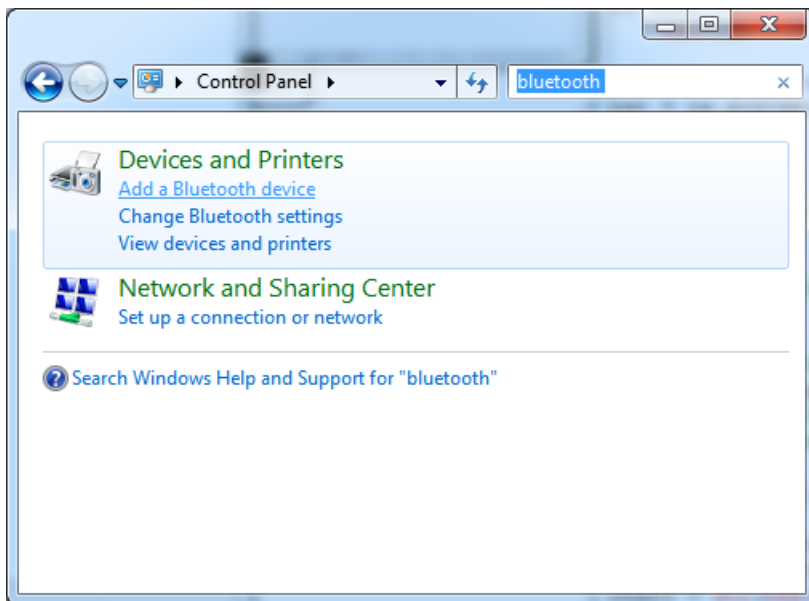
Control Panel ▸

bluetooth

Devices and Printers
Add a Bluetooth device
Change Bluetooth settings
View devices and printers

Network and Sharing Center
Set up a connection or network

Search Windows Help and Support for "bluetooth"